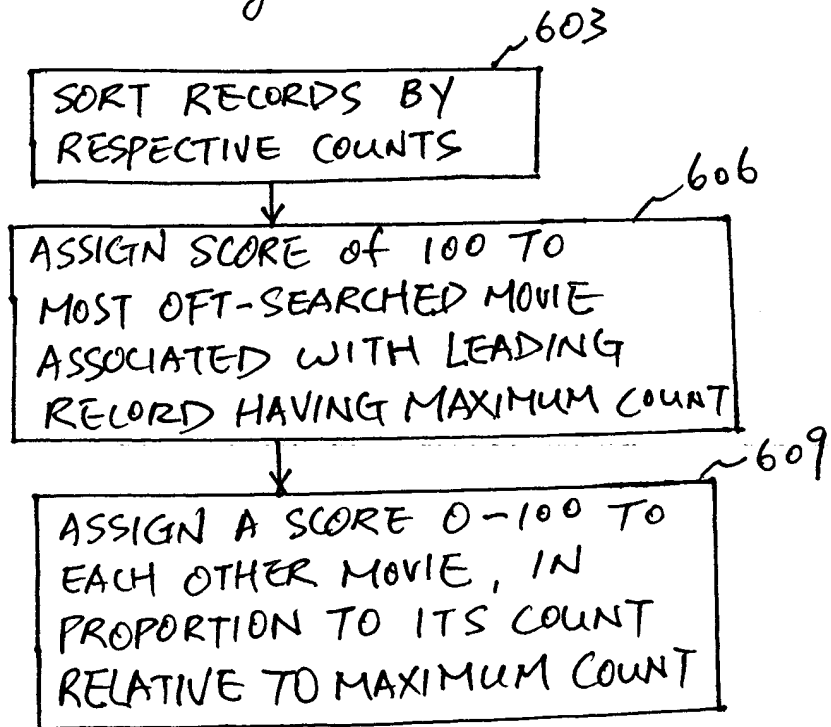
603

SORT RECORDS BY RESPECTIVE COUNTS

606

ASSIGN SCORE of 100 TO MOST OFT-SEARCHED MOVIE ASSOCIATED WITH LEADING RECORD HAVING MAXIMUM COUNT

609

ASSIGN A SCORE 0-100 TO EACH OTHER MOVIE, IN PROPORTION TO ITS COUNT RELATIVE TO MAXIMUM COUNT